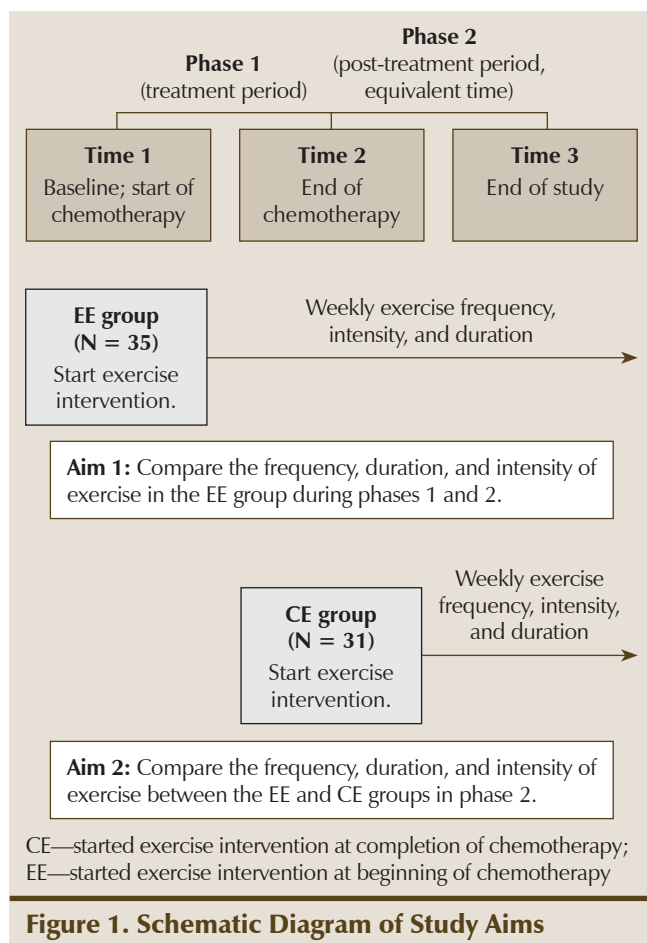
Phase 1
(treatment period)

Phase 2
(post-treatment period, equivalent time)

Time 1
Baseline; start of chemotherapy

Time 2
End of chemotherapy

Time 3
End of study

EE group
(N = 35)
Start exercise intervention.

Weekly exercise frequency, intensity, and duration

Aim 1: Compare the frequency, duration, and intensity of exercise in the EE group during phases 1 and 2.

CE group
(N = 31)
Start exercise intervention.

Weekly exercise frequency, intensity, and duration

Aim 2: Compare the frequency, duration, and intensity of exercise between the EE and CE groups in phase 2.

CE—started exercise intervention at completion of chemotherapy; EE—started exercise intervention at beginning of chemotherapy

Figure 1. Schematic Diagram of Study Aims